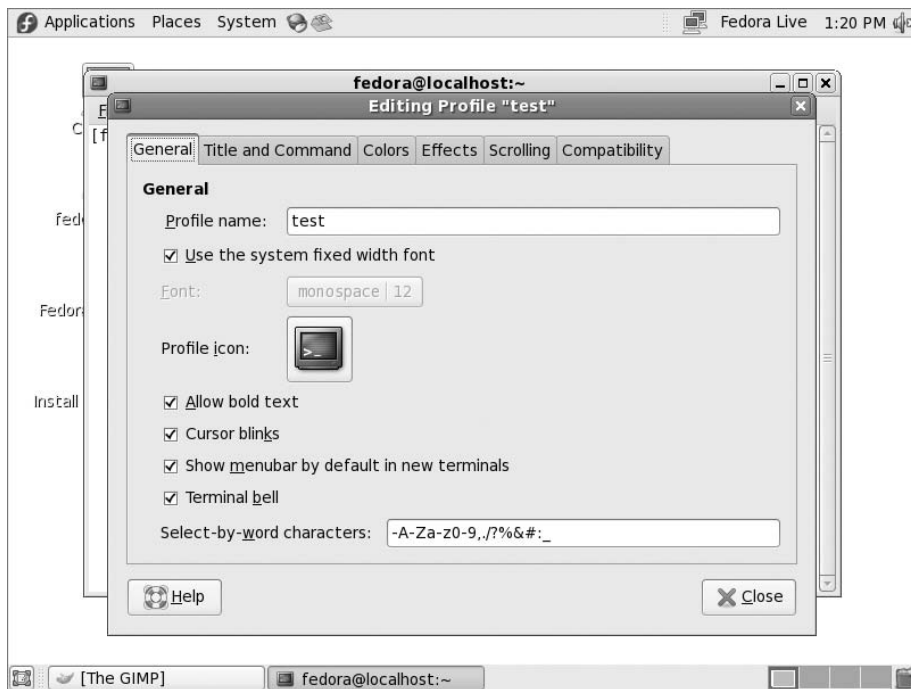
Applications Places System

Fedora Live 1:20 PM

fedora@localhost:~

Editing Profile "test"

F
C [f

fed

Fedor

Install

General | Title and Command | Colors | Effects | Scrolling | Compatibility

General

Profile name: test

☑ Use the system fixed width font

Font: monospace | 12

Profile icon:

☑ Allow bold text

☑ Cursor blinks

☑ Show menubar by default in new terminals

☑ Terminal bell

Select-by-word characters: -A-Za-z0-9,./?%&#:_

Help

Close

[The GIMP]

fedora@localhost:~